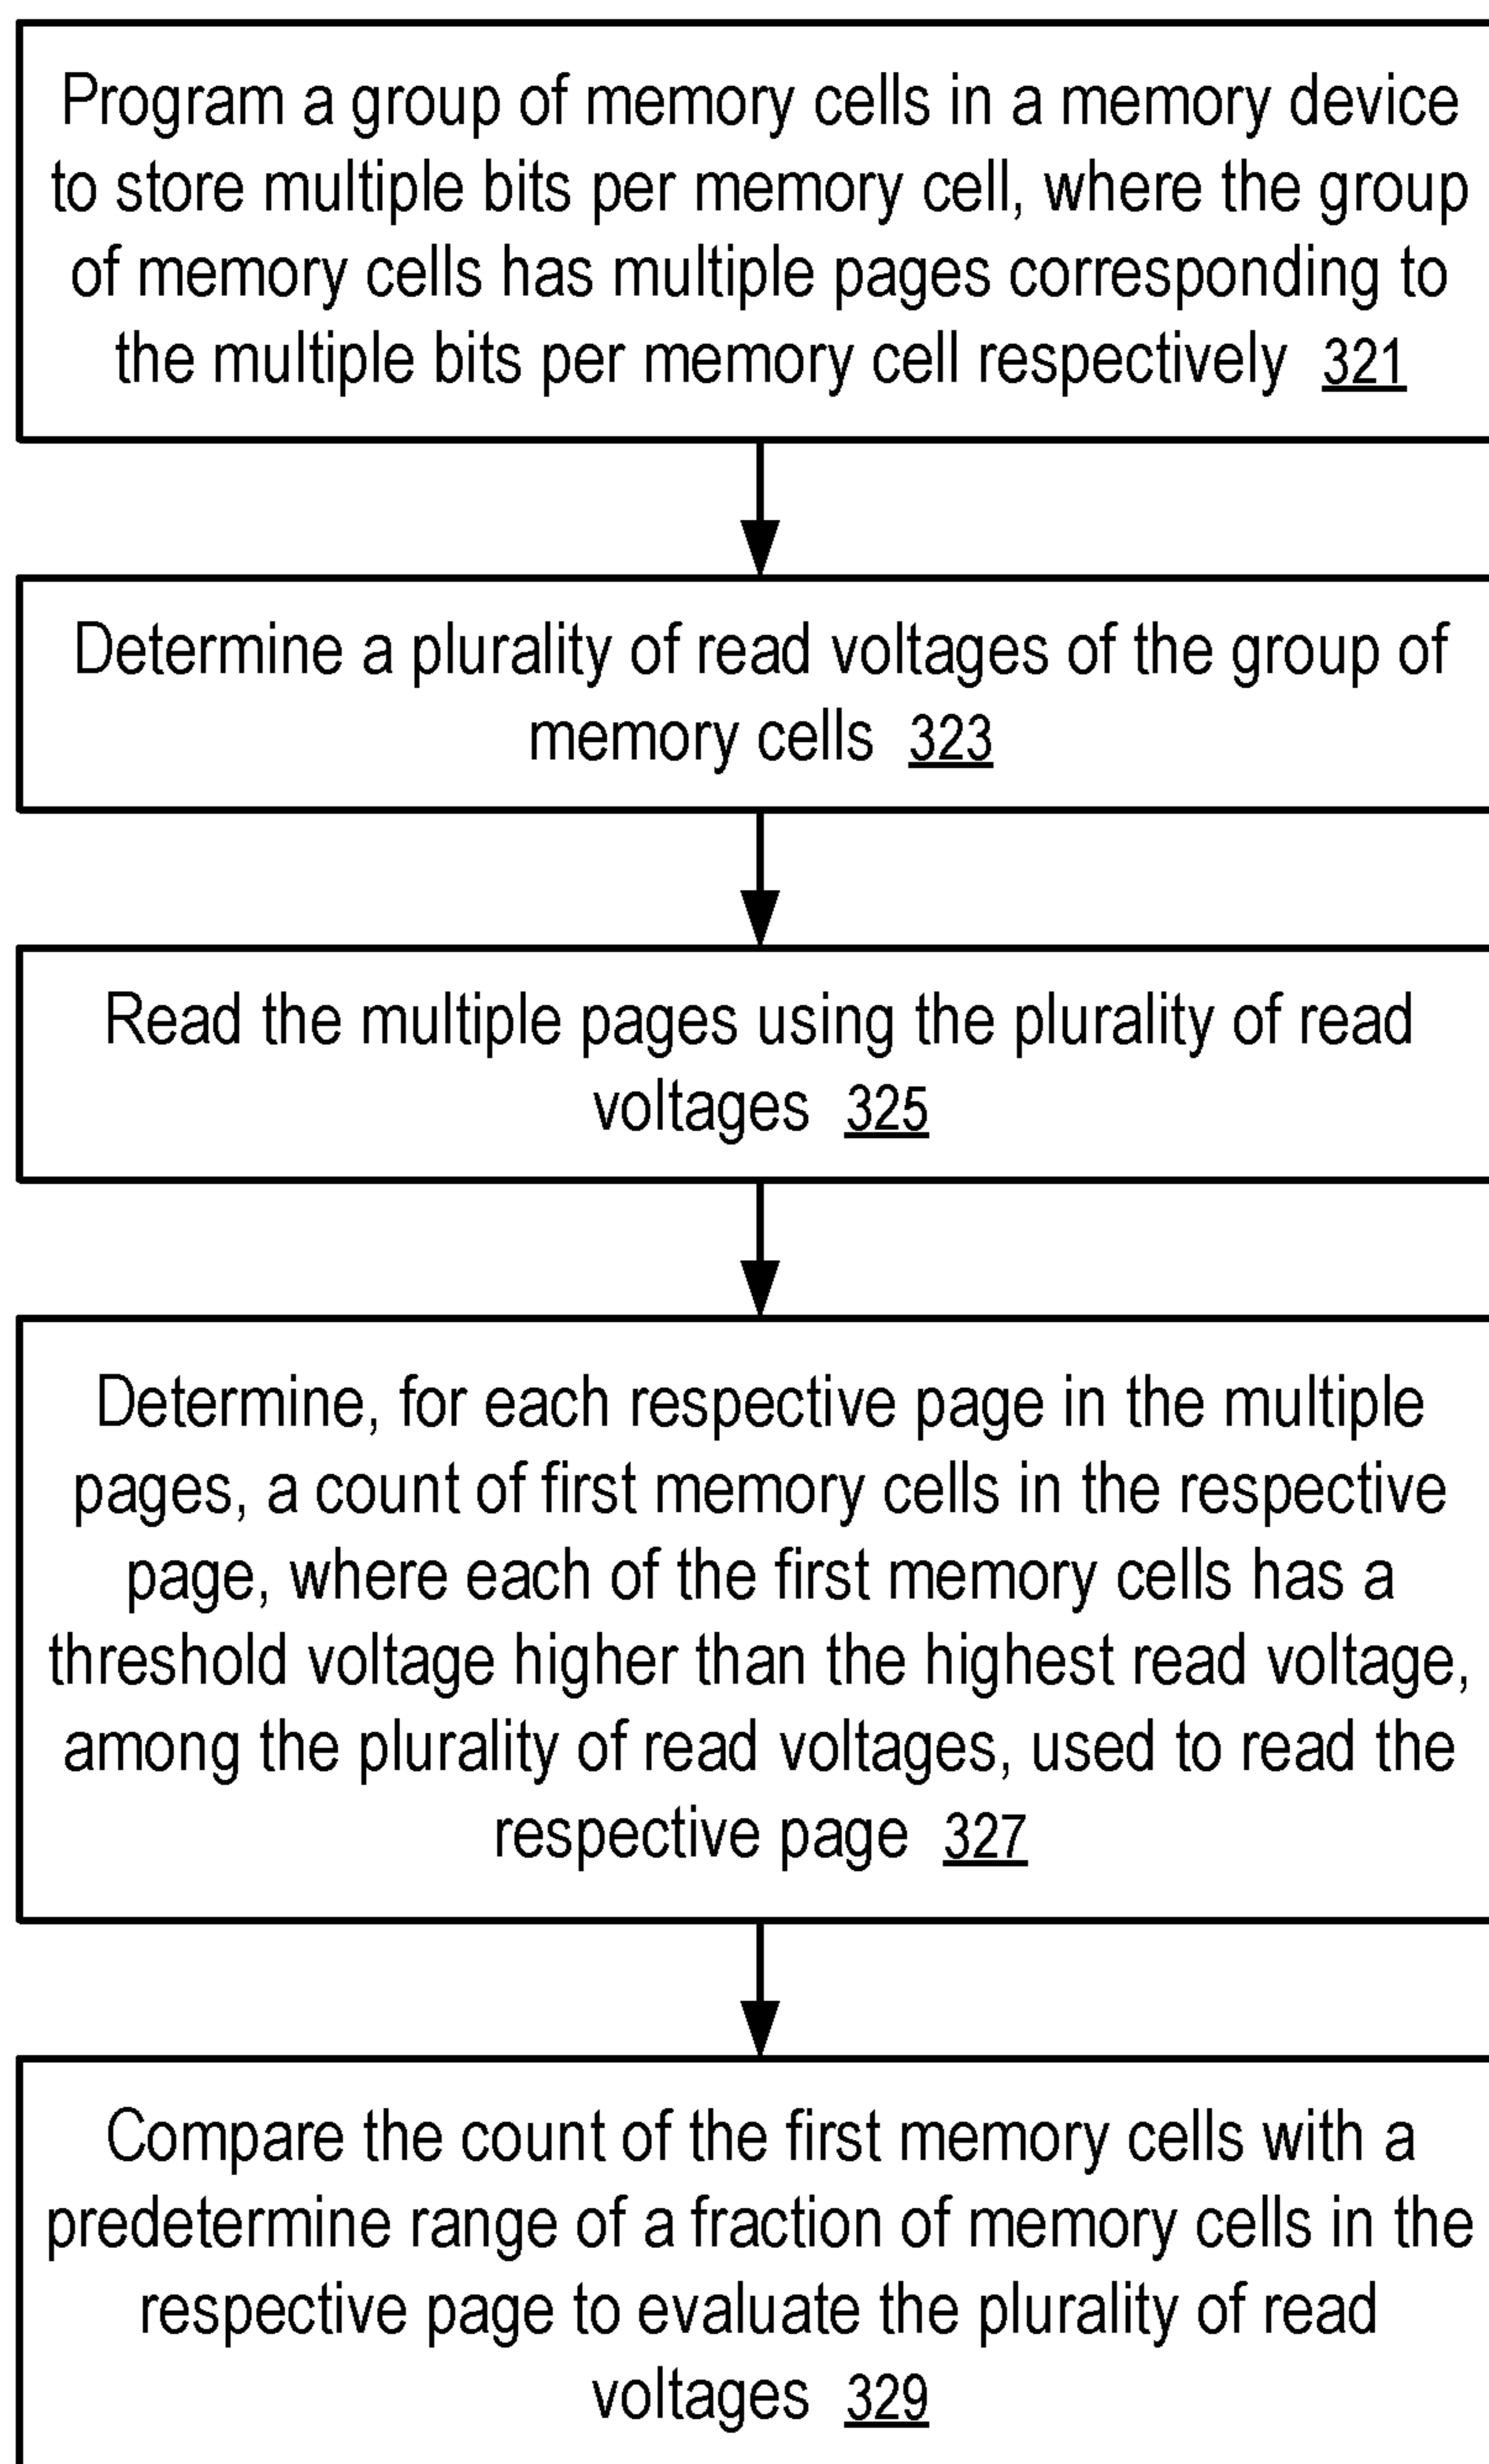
Program a group of memory cells in a memory device to store multiple bits per memory cell, where the group of memory cells has multiple pages corresponding to the multiple bits per memory cell respectively 321

Determine a plurality of read voltages of the group of memory cells 323

Read the multiple pages using the plurality of read voltages 325

Determine, for each respective page in the multiple pages, a count of first memory cells in the respective page, where each of the first memory cells has a threshold voltage higher than the highest read voltage, among the plurality of read voltages, used to read the respective page 327

Compare the count of the first memory cells with a predetermine range of a fraction of memory cells in the respective page to evaluate the plurality of read voltages 329